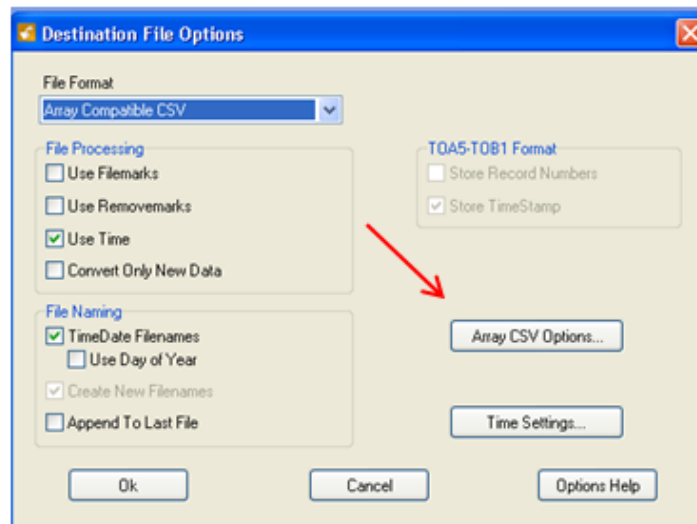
Destination File Options

File Format
Array Compatible CSV

File Processing
Use Filemarks
Use Removemarks
Use Time
Convert Only New Data

TOA5-TOB1 Format
Store Record Numbers
Store TimeStamp

File Naming
TimeDate Filenames
Use Day of Year
Create New Filenames
Append To Last File

Array CSV Options...

Time Settings...

Ok
Cancel
Options Help